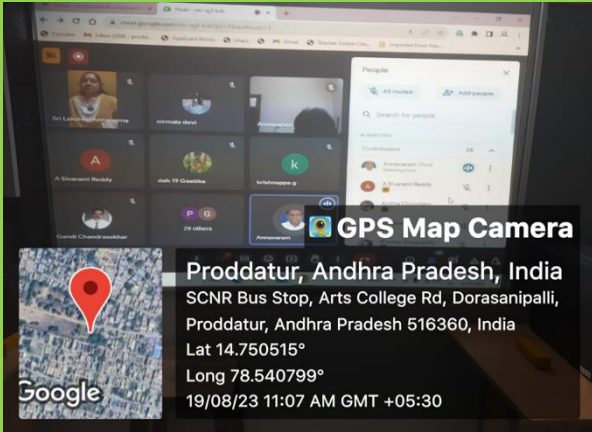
meet.google.com

People

All invited

Add people

Search for people

Contributors

Annavaram (Host)

A Sivarami Reddy

Sri Lakshmi Annavaram

nirmala devi

Annavaram

A Sivarami Reddy

dwh 19 Geetika

krishnappa g

Gandi Chandrasekhar

29 others

Annavaram

GPS Map Camera

Proddatur, Andhra Pradesh, India

SCNR Bus Stop, Arts College Rd, Dorasanipalli, Proddatur, Andhra Pradesh 516360, India

Lat 14.750515°

Long 78.540799°

19/08/23 11:07 AM GMT +05:30

Google